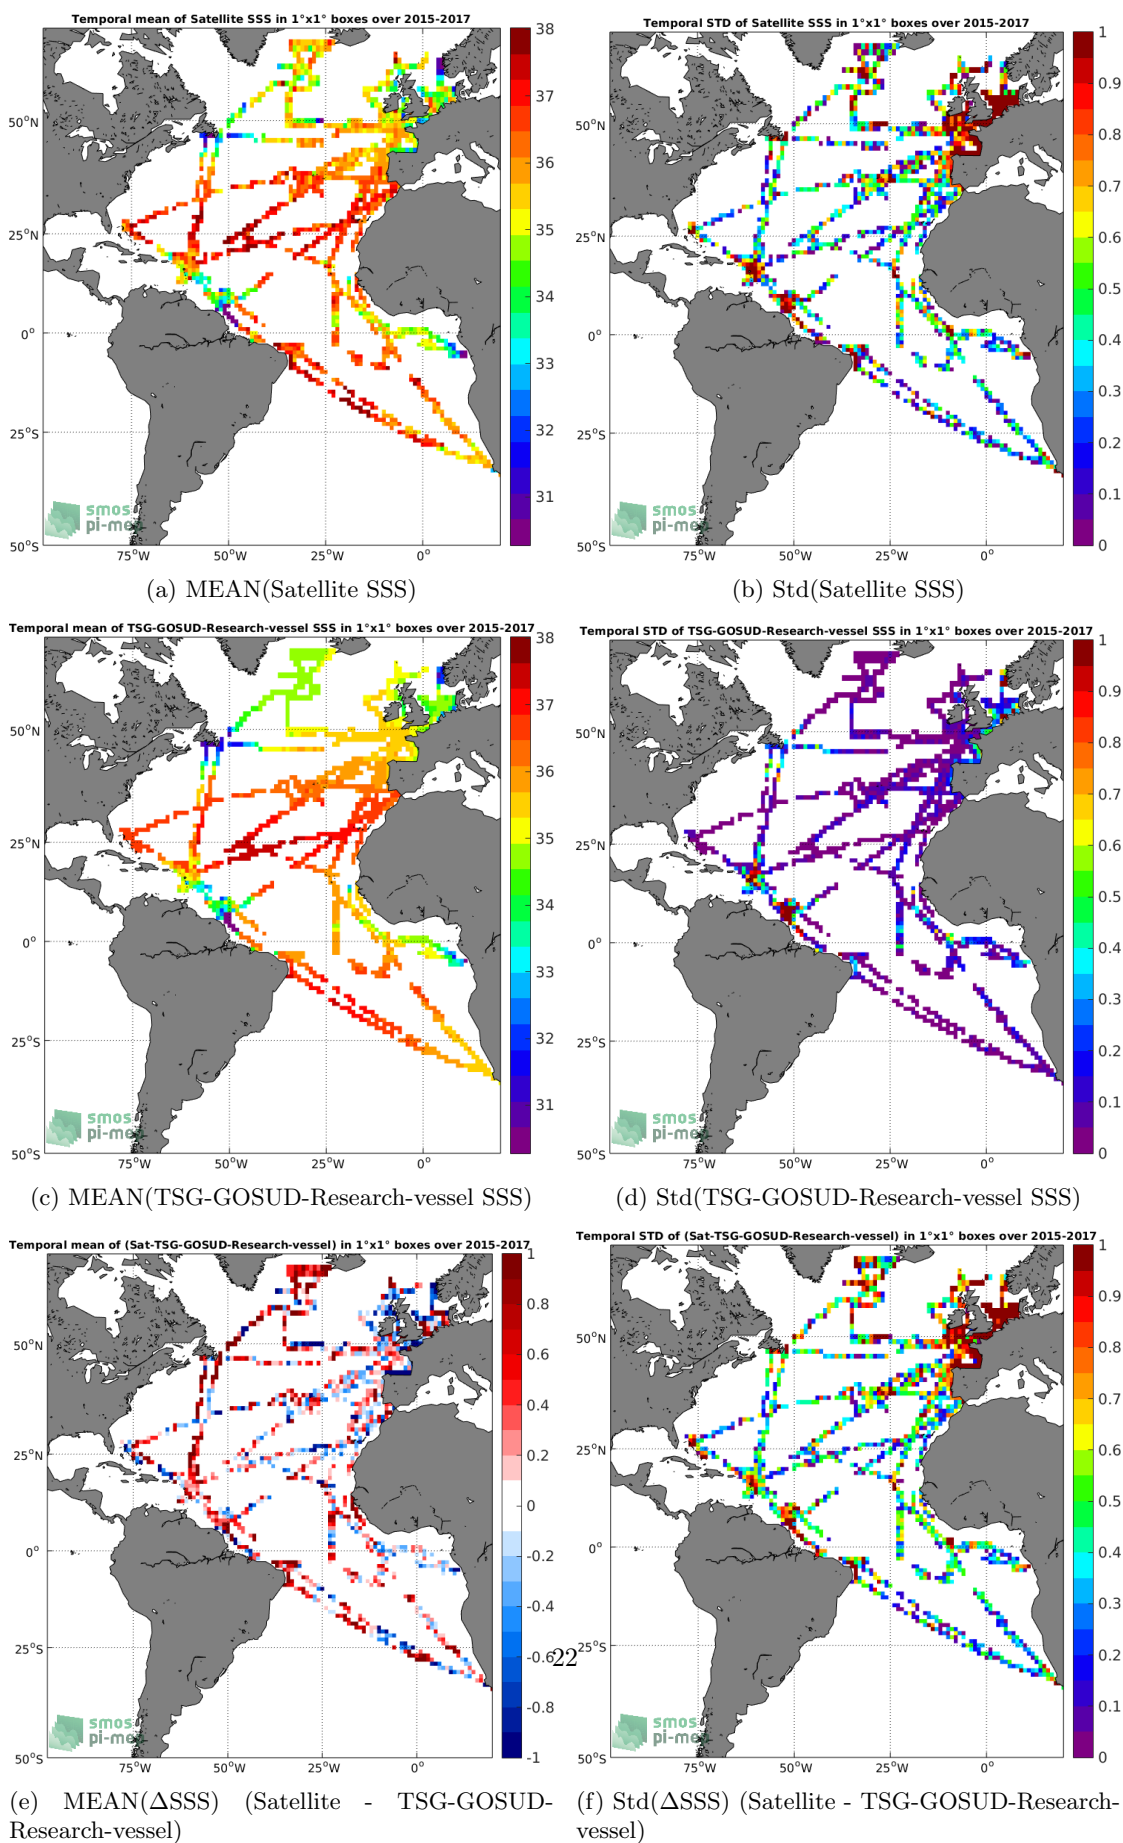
Temporal mean of Satellite SSS in 1°x1° boxes over 2015-2017

50°N
25°N
0°
25°S
50°S
75°W 50°W 25°W 0°

38 37 36 35 34 33 32 31

smos pi-mep

(a) MEAN(Satellite SSS)

Temporal STD of Satellite SSS in 1°x1° boxes over 2015-2017

50°N
25°N
0°
25°S
50°S
75°W 50°W 25°W 0°

1 0.9 0.8 0.7 0.6 0.5 0.4 0.3 0.2 0.1 0

smos pi-mep

(b) Std(Satellite SSS)

Temporal mean of TSG-GOSUD-Research-vessel SSS in 1°x1° boxes over 2015-2017

50°N
25°N
0°
25°S
50°S
75°W 50°W 25°W 0°

38 37 36 35 34 33 32 31

smos pi-mep

(c) MEAN(TSG-GOSUD-Research-vessel SSS)

Temporal STD of TSG-GOSUD-Research-vessel SSS in 1°x1° boxes over 2015-2017

50°N
25°N
0°
25°S
50°S
75°W 50°W 25°W 0°

1 0.9 0.8 0.7 0.6 0.5 0.4 0.3 0.2 0.1 0

smos pi-mep

(d) Std(TSG-GOSUD-Research-vessel SSS)

Temporal mean of (Sat-TSG-GOSUD-Research-vessel) in 1°x1° boxes over 2015-2017

50°N
25°N
0°
25°S
50°S
75°W 50°W 25°W 0°

1 0.8 0.6 0.4 0.2 0 -0.2 -0.4 -0.6 -0.8 -1

smos pi-mep

(e) MEAN(ΔSSS) (Satellite - TSG-GOSUD-Research-vessel)

Temporal STD of (Sat-TSG-GOSUD-Research-vessel) in 1°x1° boxes over 2015-2017

50°N
25°N
0°
25°S
50°S
75°W 50°W 25°W 0°

1 0.9 0.8 0.7 0.6 0.5 0.4 0.3 0.2 0.1 0

smos pi-mep

(f) Std(ΔSSS) (Satellite - TSG-GOSUD-Research-vessel)

22